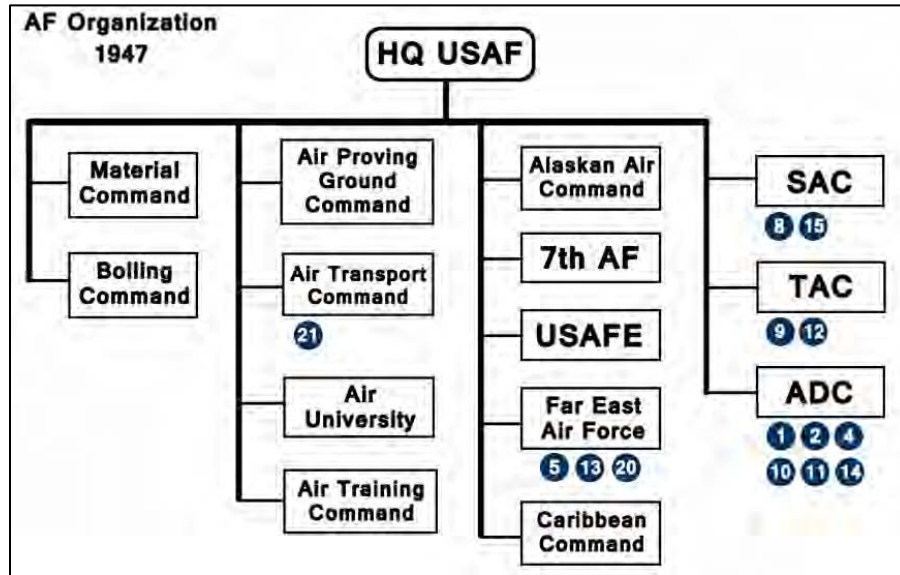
AF Organization
1947

HQ USAF

Material Command

Bolling Command

Air Proving Ground Command

Air Transport Command
21

Air University

Air Training Command

Alaskan Air Command

7th AF

USAFE

Far East Air Force
5 13 20

Caribbean Command

SAC
8 15

TAC
9 12

ADC
1 2 4
10 11 14